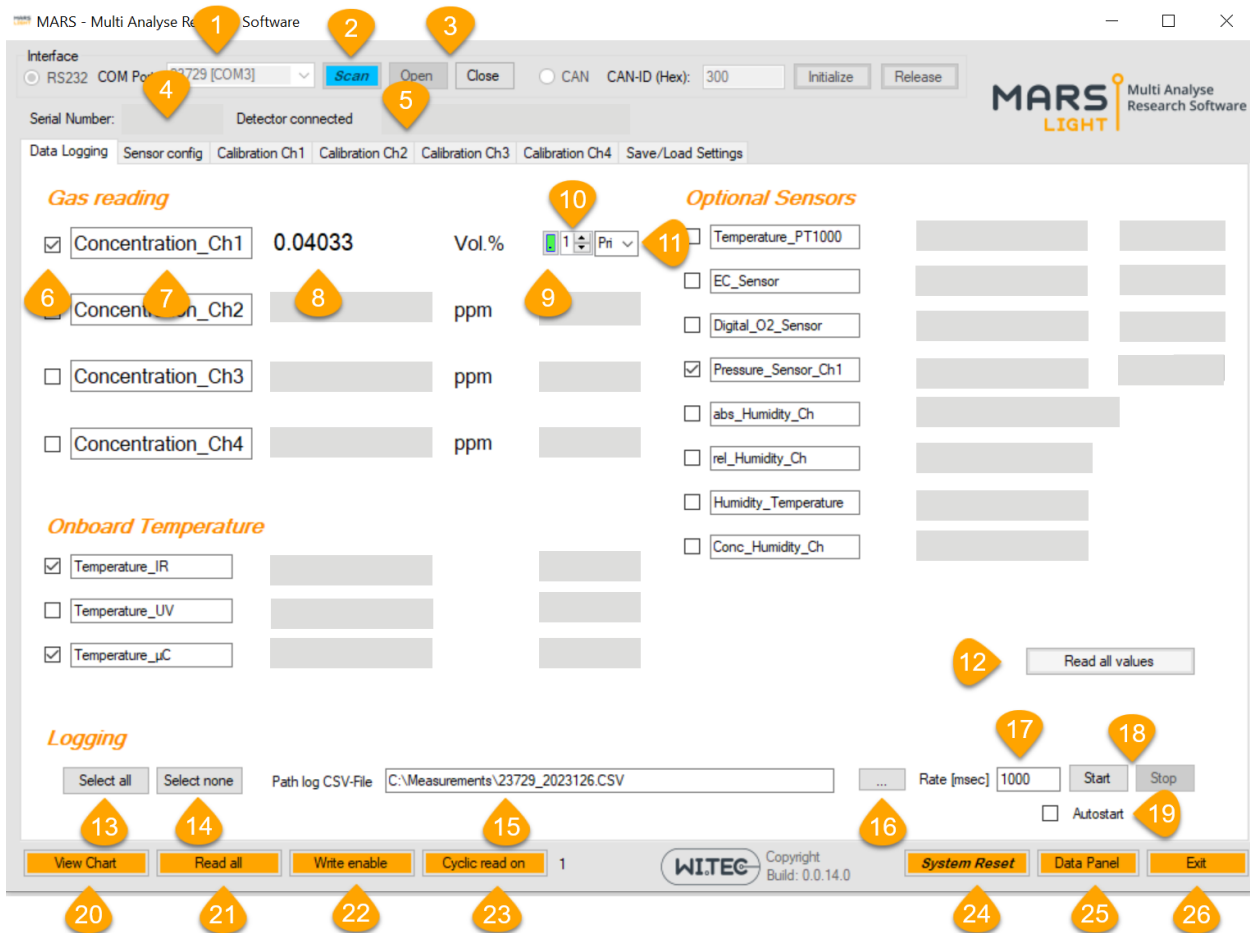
MARS - Multi Analyse Re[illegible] Software

1 2 3

Interface
RS232 COM Por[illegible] 23729 [COM3] Scan Open Close CAN CAN-ID (Hex): 300 Initialize Release

MARS LIGHT Multi Analyse Research Software

4 5

Serial Number: Detector connected

Data Logging | Sensor config | Calibration Ch1 | Calibration Ch2 | Calibration Ch3 | Calibration Ch4 | Save/Load Settings

Gas reading

10

Concentration_Ch1 0.04033 Vol.% 1 Pri 11

6 7 8 9

Concentra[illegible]on_Ch2 ppm

Concentration_Ch3 ppm

Concentration_Ch4 ppm

Optional Sensors

Temperature_PT1000
EC_Sensor
Digital_O2_Sensor
Pressure_Sensor_Ch1
abs_Humidity_Ch
rel_Humidity_Ch
Humidity_Temperature
Conc_Humidity_Ch

Onboard Temperature

Temperature_IR
Temperature_UV
Temperature_µC

12 Read all values

Logging

17 18

Select all Select none Path log CSV-File C:\Measurements\23729_2023126.CSV ... Rate [msec] 1000 Start Stop

Autostart 19

13 14 15 16

View Chart Read all Write enable Cyclic read on 1 WI.TEC Copyright Build: 0.0.14.0 System Reset Data Panel Exit

20 21 22 23 24 25 26